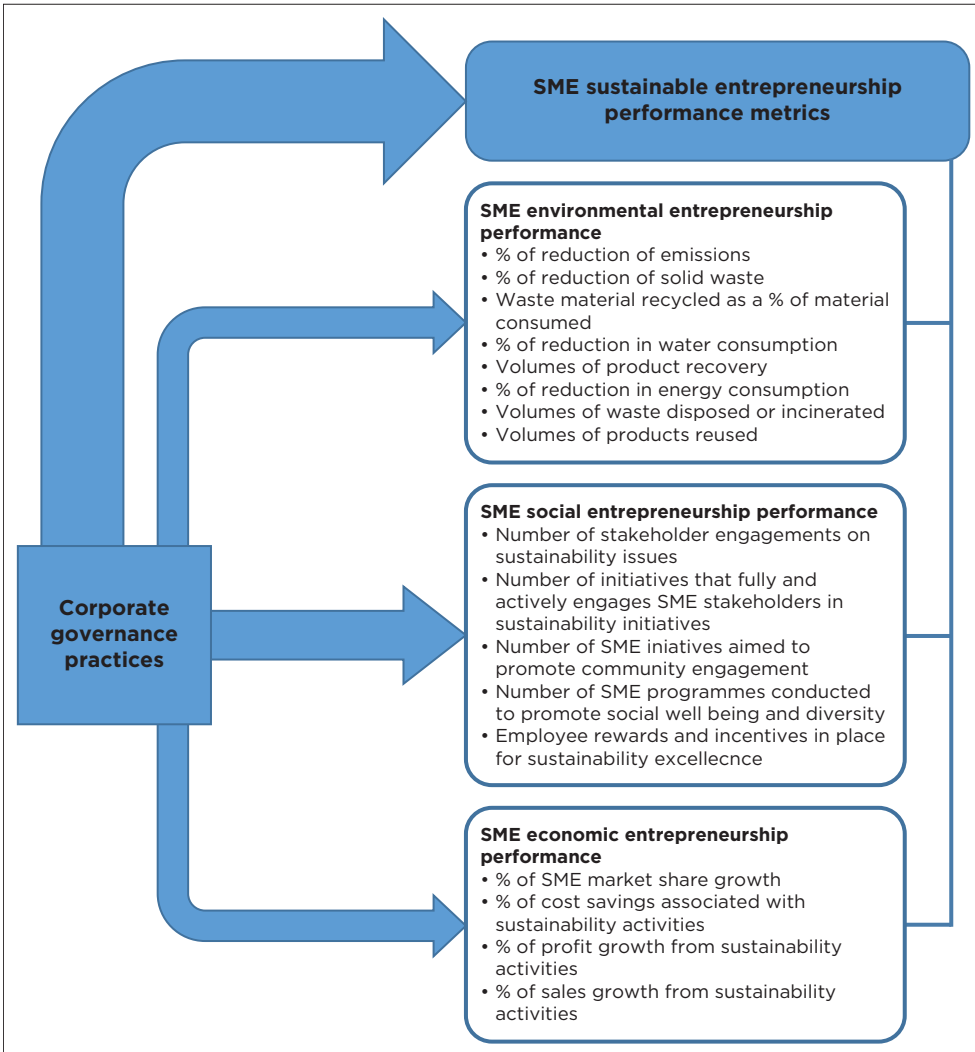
SME sustainable entrepreneurship performance metrics

SME environmental entrepreneurship performance
• % of reduction of emissions
• % of reduction of solid waste
• Waste material recycled as a % of material consumed
• % of reduction in water consumption
• Volumes of product recovery
• % of reduction in energy consumption
• Volumes of waste disposed or incinerated
• Volumes of products reused

SME social entrepreneurship performance
• Number of stakeholder engagements on sustainability issues
• Number of initiatives that fully and actively engages SME stakeholders in sustainability initiatives
• Number of SME iniatives aimed to promote community engagement
• Number of SME programmes conducted to promote social well being and diversity
• Employee rewards and incentives in place for sustainability excellecnce

SME economic entrepreneurship performance
• % of SME market share growth
• % of cost savings associated with sustainability activities
• % of profit growth from sustainability activities
• % of sales growth from sustainability activities

Corporate governance practices